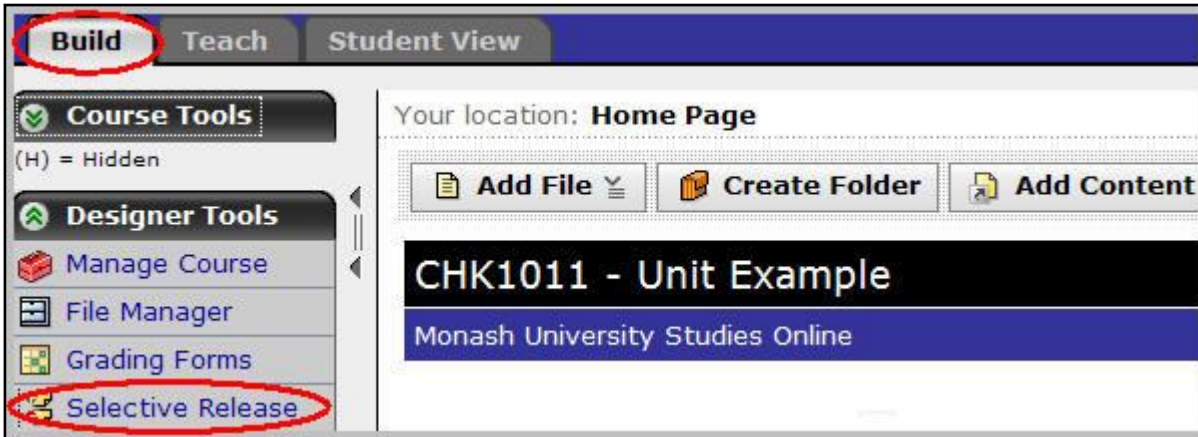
Build Teach Student View

Course Tools
(H) = Hidden

Designer Tools
Manage Course
File Manager
Grading Forms
Selective Release

Your location: Home Page

Add File Create Folder Add Content

CHK1011 - Unit Example

Monash University Studies Online